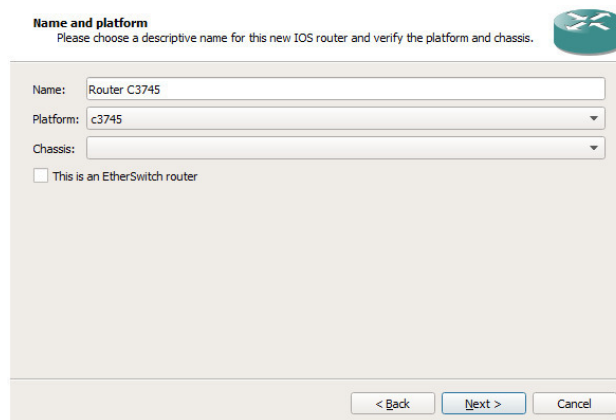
Name and platform
Please choose a descriptive name for this new IOS router and verify the platform and chassis.

Name: Router C3745

Platform: c3745

Chassis:

This is an EtherSwitch router

< Back
Next >
Cancel